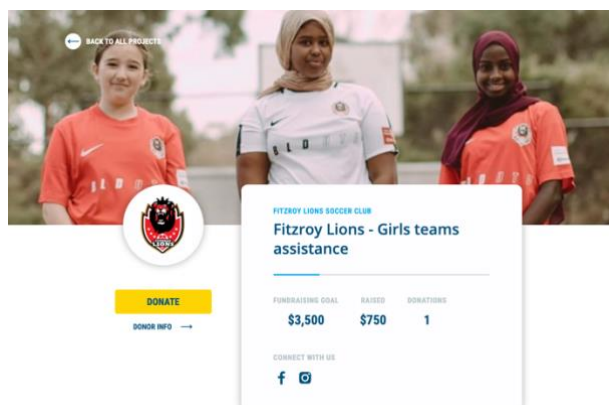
BACK TO ALL PROJECTS

LIONS

DONATE

DONOR INFO →

FITZROY LIONS SOCCER CLUB

Fitzroy Lions - Girls teams assistance

| FUNDRAISING GOAL | RAISED | DONATIONS |
|---|---|---|
| $3,500 | $750 | 1 |

CONNECT WITH US